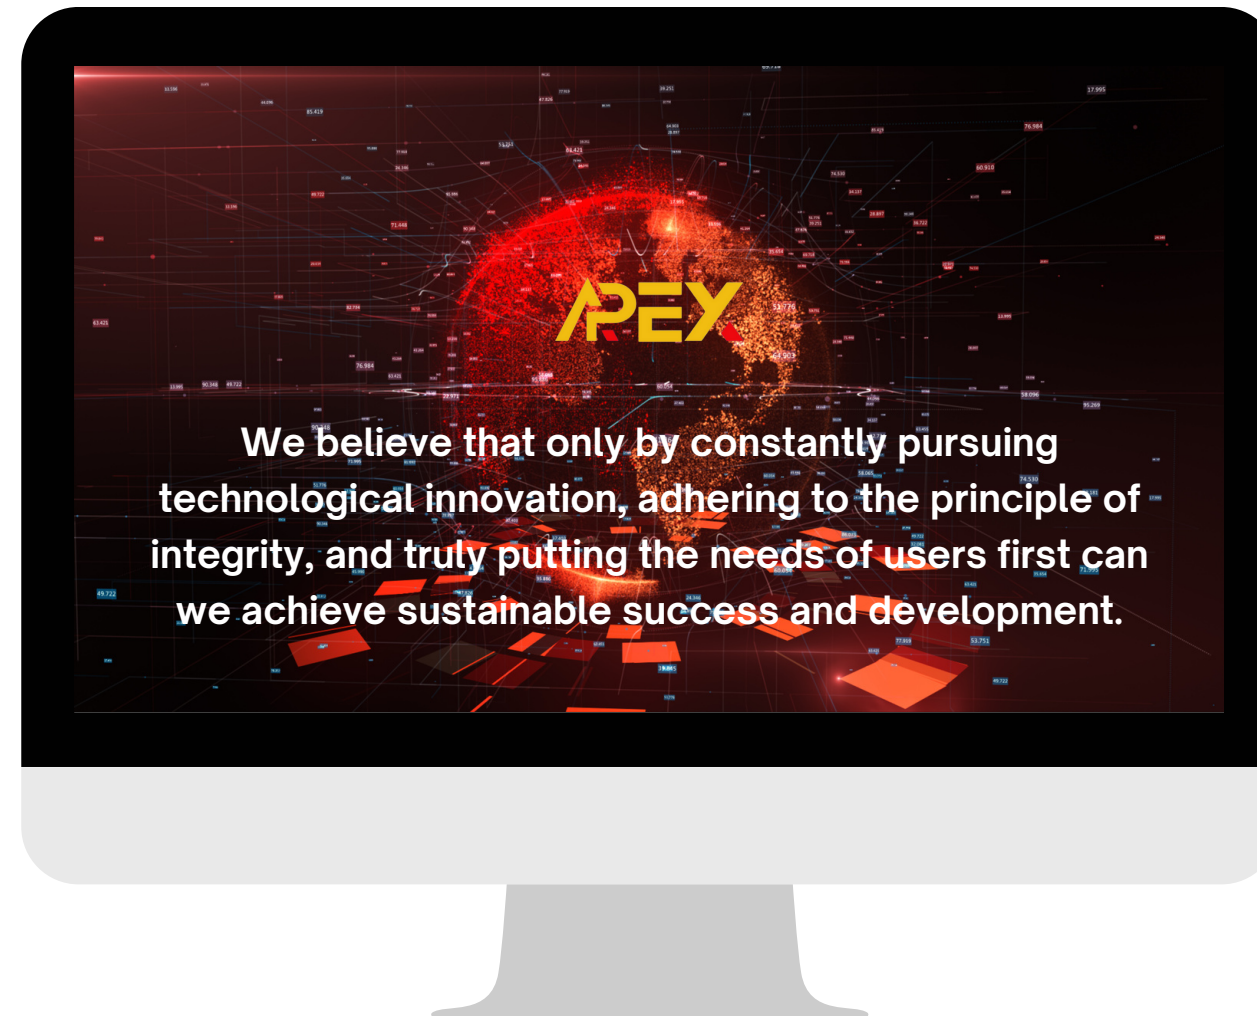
APEX

We believe that only by constantly pursuing technological innovation, adhering to the principle of integrity, and truly putting the needs of users first can we achieve sustainable success and development.